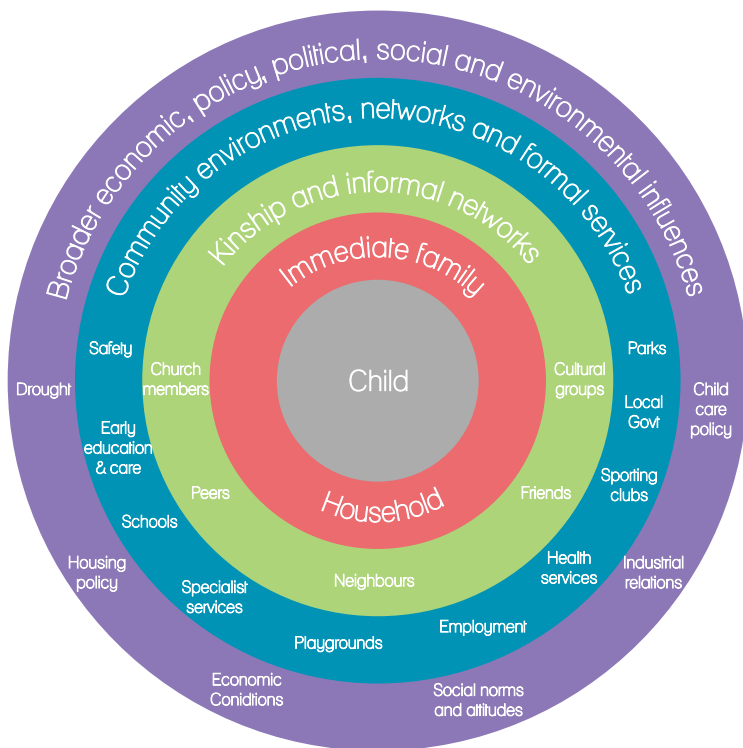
Broader economic, policy, political, social and environmental influences

Community environments, networks and formal services

Kinship and informal networks

Immediate family

Child

Household

Safety

Church members

Cultural groups

Parks

Drought

Early education & care

Local Govt

Child care policy

Peers

Friends

Sporting clubs

Schools

Housing policy

Health services

Industrial relations

Specialist services

Neighbours

Employment

Playgrounds

Economic Conidtions

Social norms and attitudes